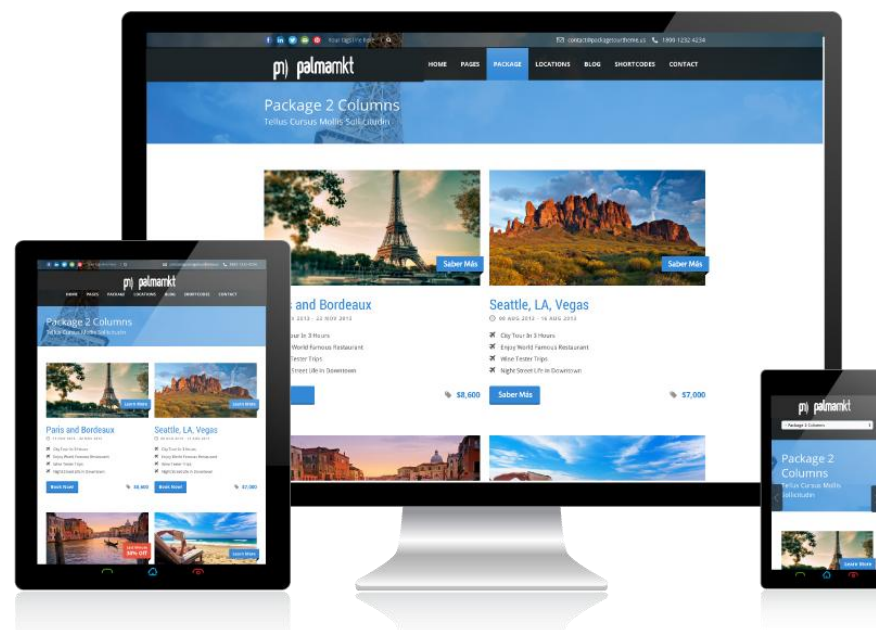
Your tag line here

contact@packagetourtheme.us 1990 1232 4234

palmamkt

HOME PAGES PACKAGE LOCATIONS BLOG SHORTCODES CONTACT

Package 2 Columns

Tellus Cursus Mollis Sollicitudin

Saber Más

Saber Más

s and Bordeaux

2012 - 22 NOV 2012

ur In 3 Hours

World Famous Restaurant

Tester Trips

Street Life In Downtown

$8,600

Seattle, LA, Vegas

08 AUG 2012 - 16 AUG 2012

City Tour In 3 Hours

Enjoy World Famous Restaurant

Wine Tester Trips

Night Street Life In Downtown

Saber Más

$7,000

palmamkt

HOME PAGES PACKAGE LOCATIONS BLOG SHORTCODES CONTACT

Package 2 Columns

Tellus Cursus Mollis Sollicitudin

Learn More

Learn More

Paris and Bordeaux

City Tour In 3 Hours

Enjoy World Famous Restaurant

Wine Tester Trips

Night Street Life In Downtown

Book Now

$8,600

Seattle, LA, Vegas

City Tour In 3 Hours

Enjoy World Famous Restaurant

Wine Tester Trips

Night Street Life In Downtown

Book Now

$7,000

30% OFF

Learn More

palmamkt

Package 2 Columns

Package 2 Columns

Tellus Cursus Mollis Sollicitudin

Learn More